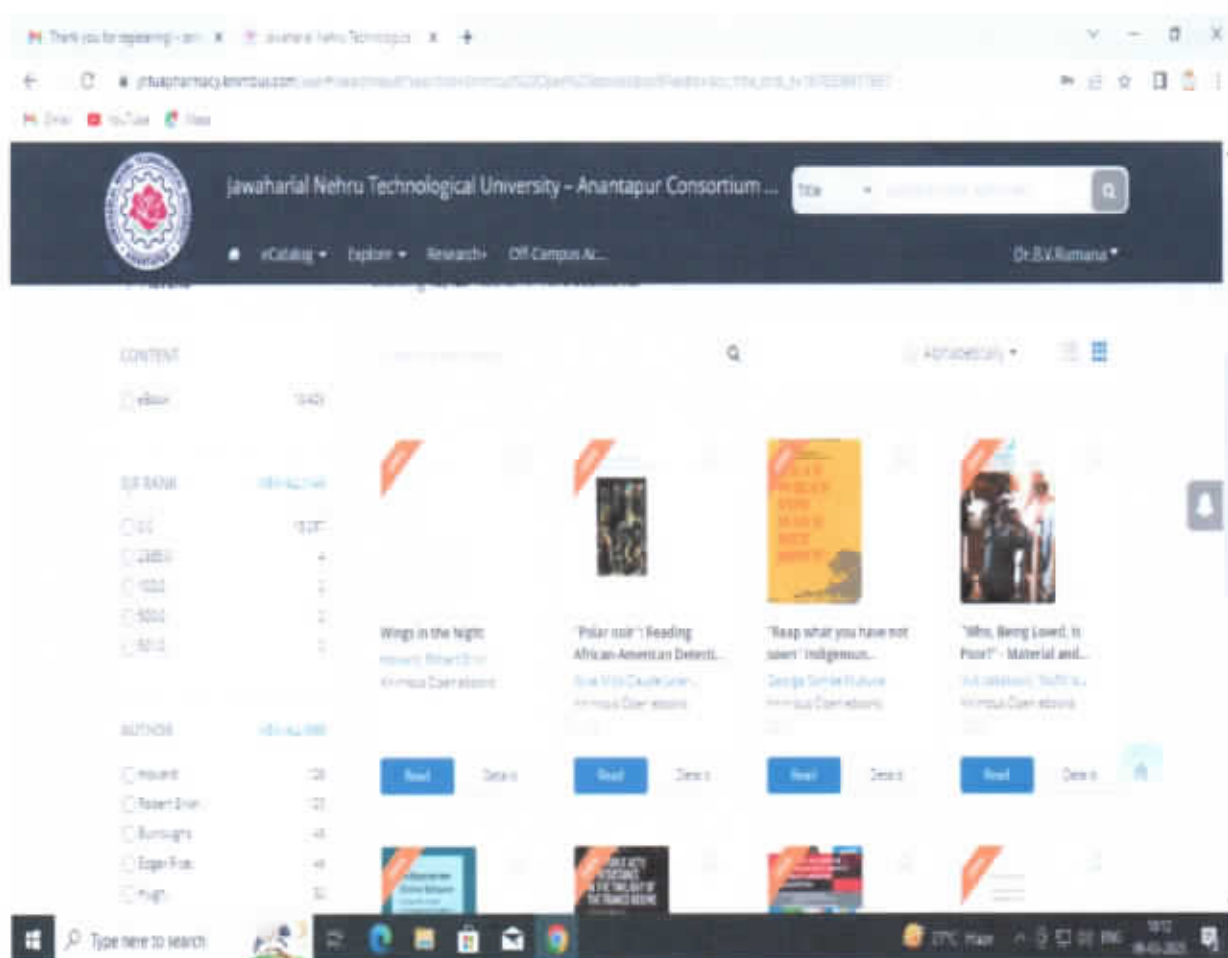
Thank you for registering - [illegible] ×   Jawaharlal Nehru Technologica ×   +

jntuapharmacy.knimbus.com/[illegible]

Gmail   YouTube   Maps

Jawaharlal Nehru Technological University – Anantapur Consortium ...   Title

eCatalog   Explore   Research   Off-Campus Ac...   Dr.B.V.Ramana

CONTENT

eBook   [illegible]

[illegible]

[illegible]

AUTHOR

Howard   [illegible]
Robert Ervin   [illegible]
Burroughs   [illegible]
Edgar Rice   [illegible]
Hugh   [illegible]

Alphabetically

Wings in the Night
Howard, Robert Ervin
Knimbus Open ebooks
Read   Details

"Polar noir": Reading African-American Detecti...
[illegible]
Knimbus Open ebooks
Read   Details

"Reap what you have not sown": Indigenous...
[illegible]
Knimbus Open ebooks
Read   Details

"Who, Being Loved, is Poor?" - Material and...
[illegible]
Knimbus Open ebooks
Read   Details

Type here to search   27°C Haze   ENG